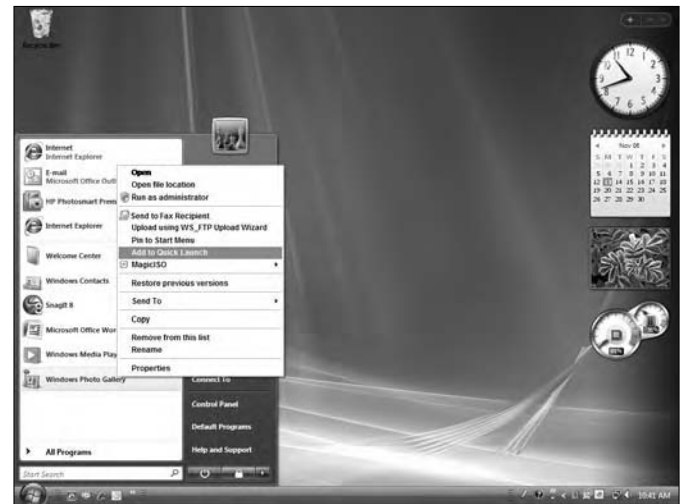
Recycle Bin

Internet
Internet Explorer

E-mail
Microsoft Office Outl

HP Photosmart Prem

Internet Explorer

Welcome Center

Windows Contacts

SnagIt 8

Microsoft Office Wor

Windows Media Play

Windows Photo Gallery

All Programs

Start Search

Open
Open file location
Run as administrator
Send to Fax Recipient
Upload using WS_FTP Upload Wizard
Pin to Start Menu
Add to Quick Launch
MagicISO
Restore previous versions
Send To
Copy
Remove from this list
Rename
Properties

Connect To
Control Panel
Default Programs
Help and Support

Nov 08
S M T W T F S
1 2 3 4
5 6 7 8 9 10 11
12 13 14 15 16 17 18
19 20 21 22 23 24 25
26 27 28 29 30

10:41 AM